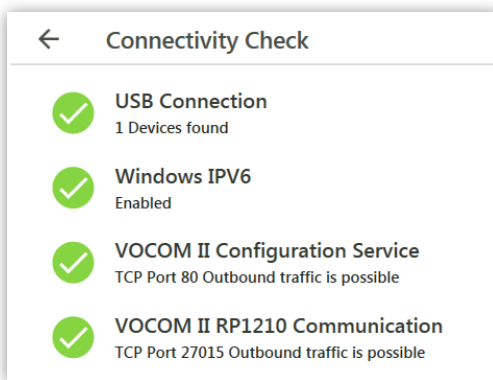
Connectivity Check

USB Connection
1 Devices found

Windows IPV6
Enabled

VOCOM II Configuration Service
TCP Port 80 Outbound traffic is possible

VOCOM II RP1210 Communication
TCP Port 27015 Outbound traffic is possible